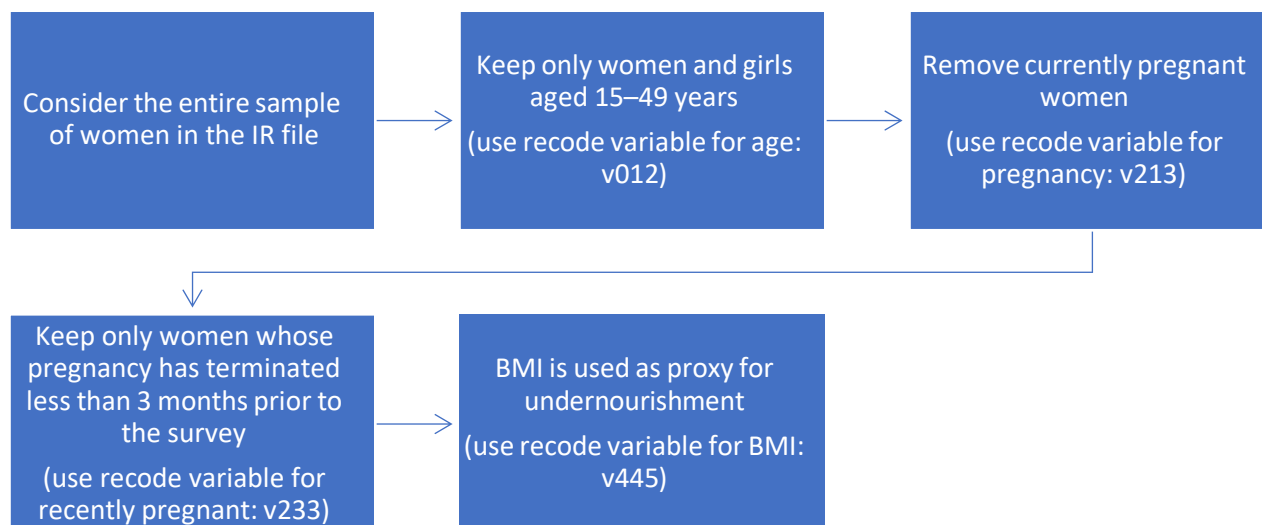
Consider the entire sample of women in the IR file

Keep only women and girls aged 15–49 years

(use recode variable for age: v012)

Remove currently pregnant women

(use recode variable for pregnancy: v213)

Keep only women whose pregnancy has terminated less than 3 months prior to the survey

(use recode variable for recently pregnant: v233)

BMI is used as proxy for undernourishment

(use recode variable for BMI: v445)